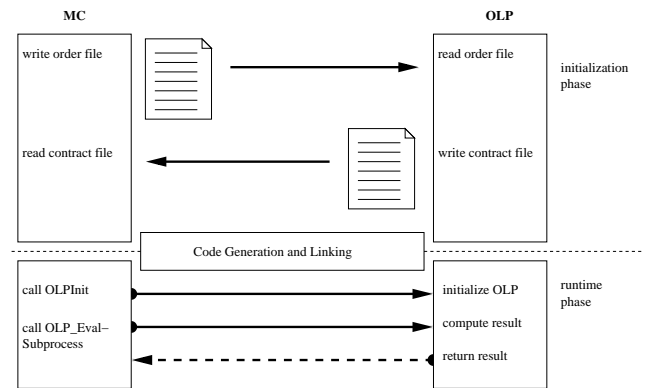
MC

OLP

write order file

read order file

initialization phase

read contract file

write contract file

Code Generation and Linking

call OLPInit

initialize OLP

runtime phase

call OLP_Eval–Subprocess

compute result

return result